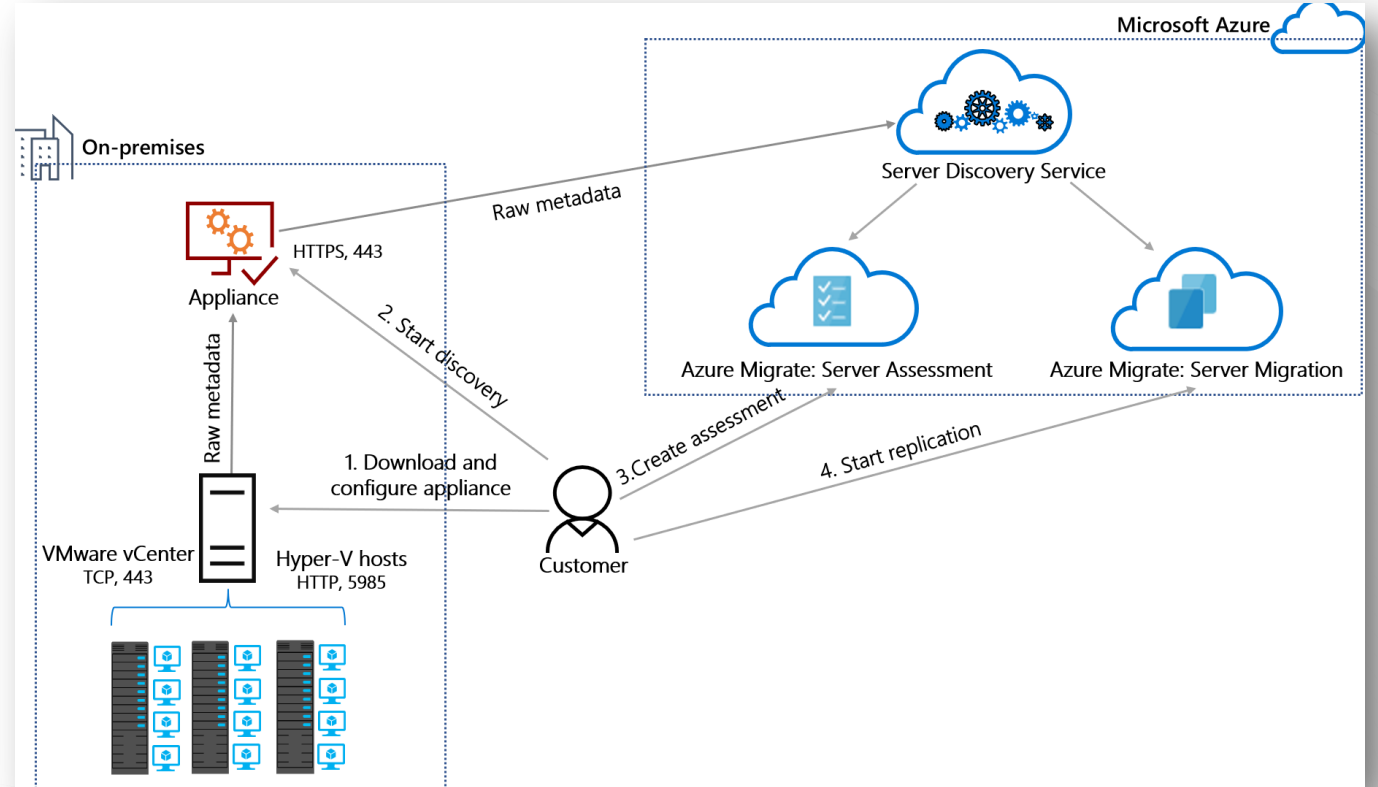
Microsoft Azure

On-premises

Server Discovery Service

Raw metadata

HTTPS, 443

Appliance

2. Start discovery

Azure Migrate: Server Assessment

Azure Migrate: Server Migration

Raw metadata

3.Create assessment

4. Start replication

1. Download and configure appliance

VMware vCenter
TCP, 443

Hyper-V hosts
HTTP, 5985

Customer